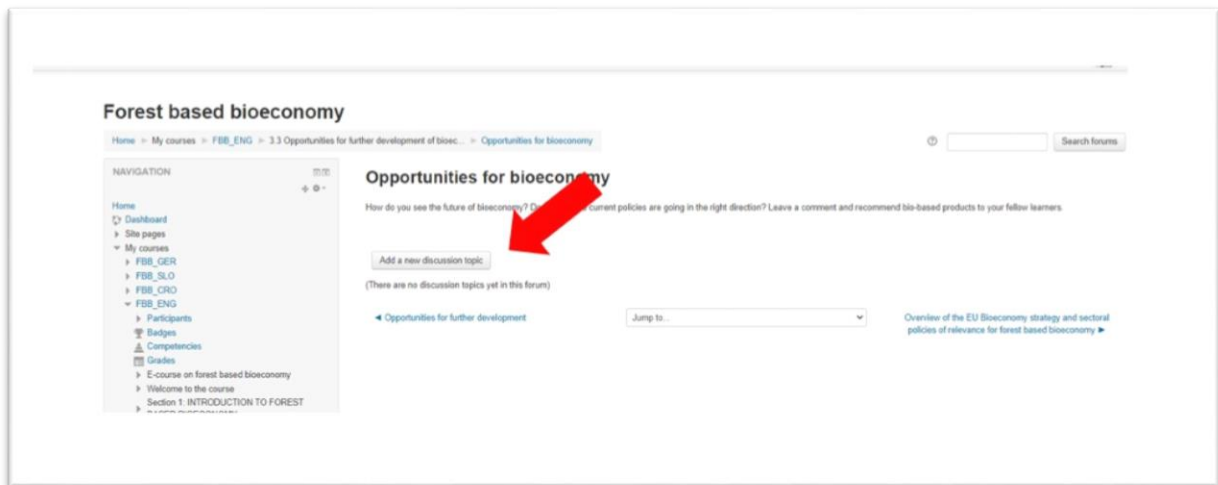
Forest based bioeconomy

Home ► My courses ► FBB_ENG ► 3.3 Opportunities for further development of bioec... ► Opportunities for bioeconomy

Search forums

NAVIGATION

Home
Dashboard
Site pages
My courses
FBB_GER
FBB_SLO
FBB_CRO
FBB_ENG
Participants
Badges
Competencies
Grades
E-course on forest based bioeconomy
Welcome to the course
Section 1: INTRODUCTION TO FOREST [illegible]

Opportunities for bioeco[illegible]my

How do you see the future of bioeconomy? D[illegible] current policies are going in the right direction? Leave a comment and recommend bio-based products to your fellow learners.

Add a new discussion topic

(There are no discussion topics yet in this forum)

◄ Opportunities for further development

Jump to...

Overview of the EU Bioeconomy strategy and sectoral policies of relevance for forest based bioeconomy ►